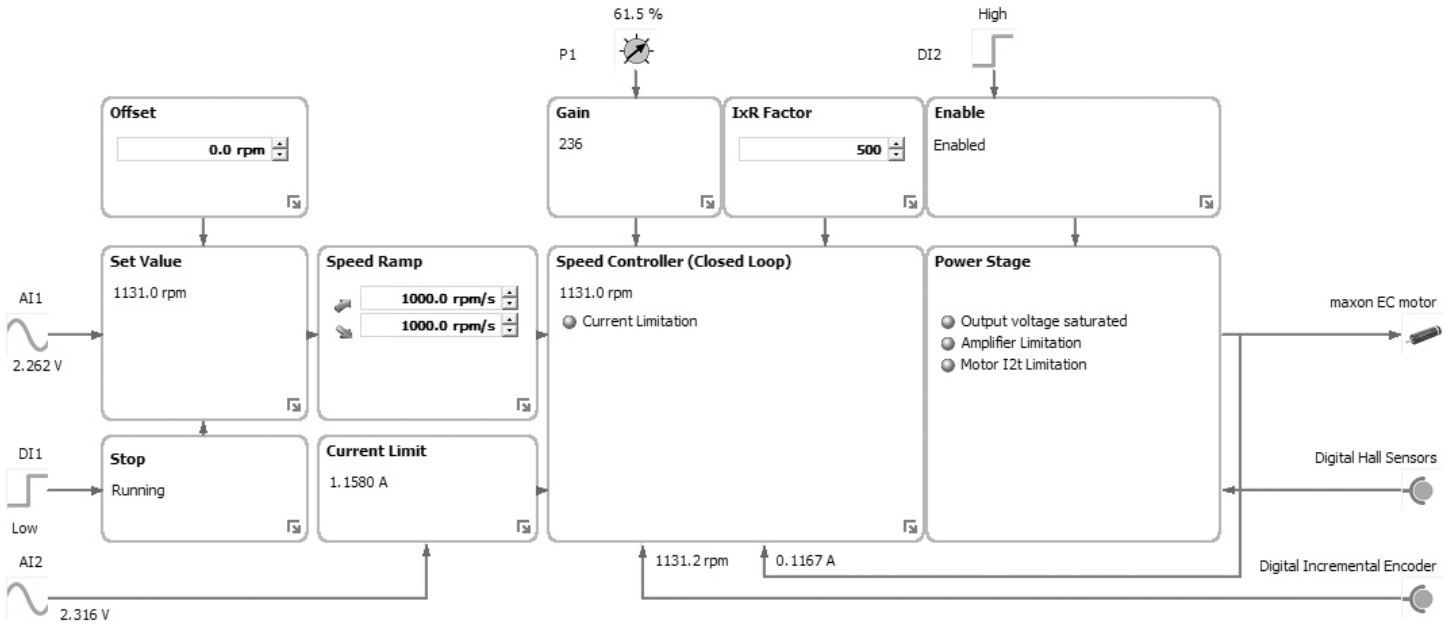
61.5 %

P1

High

DI2

Offset

0.0 rpm

Gain

236

IxR Factor

500

Enable

Enabled

AI1

2.262 V

Set Value

1131.0 rpm

Speed Ramp

1000.0 rpm/s

1000.0 rpm/s

Speed Controller (Closed Loop)

1131.0 rpm

Current Limitation

Power Stage

Output voltage saturated

Amplifier Limitation

Motor I2t Limitation

maxon EC motor

DI1

Low

Stop

Running

Current Limit

1.1580 A

Digital Hall Sensors

AI2

2.316 V

1131.2 rpm

0.1167 A

Digital Incremental Encoder